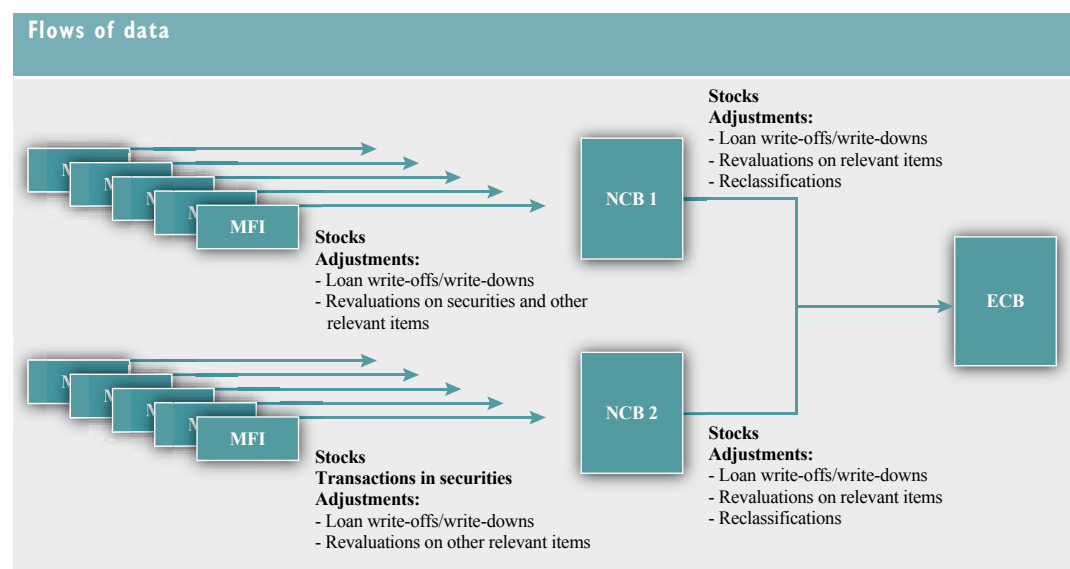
Flows of data

MFI

Stocks
Adjustments:
- Loan write-offs/write-downs
- Revaluations on securities and other relevant items

NCB 1

Stocks
Adjustments:
- Loan write-offs/write-downs
- Revaluations on relevant items
- Reclassifications

ECB

MFI

Stocks
Transactions in securities
Adjustments:
- Loan write-offs/write-downs
- Revaluations on other relevant items

NCB 2

Stocks
Adjustments:
- Loan write-offs/write-downs
- Revaluations on relevant items
- Reclassifications